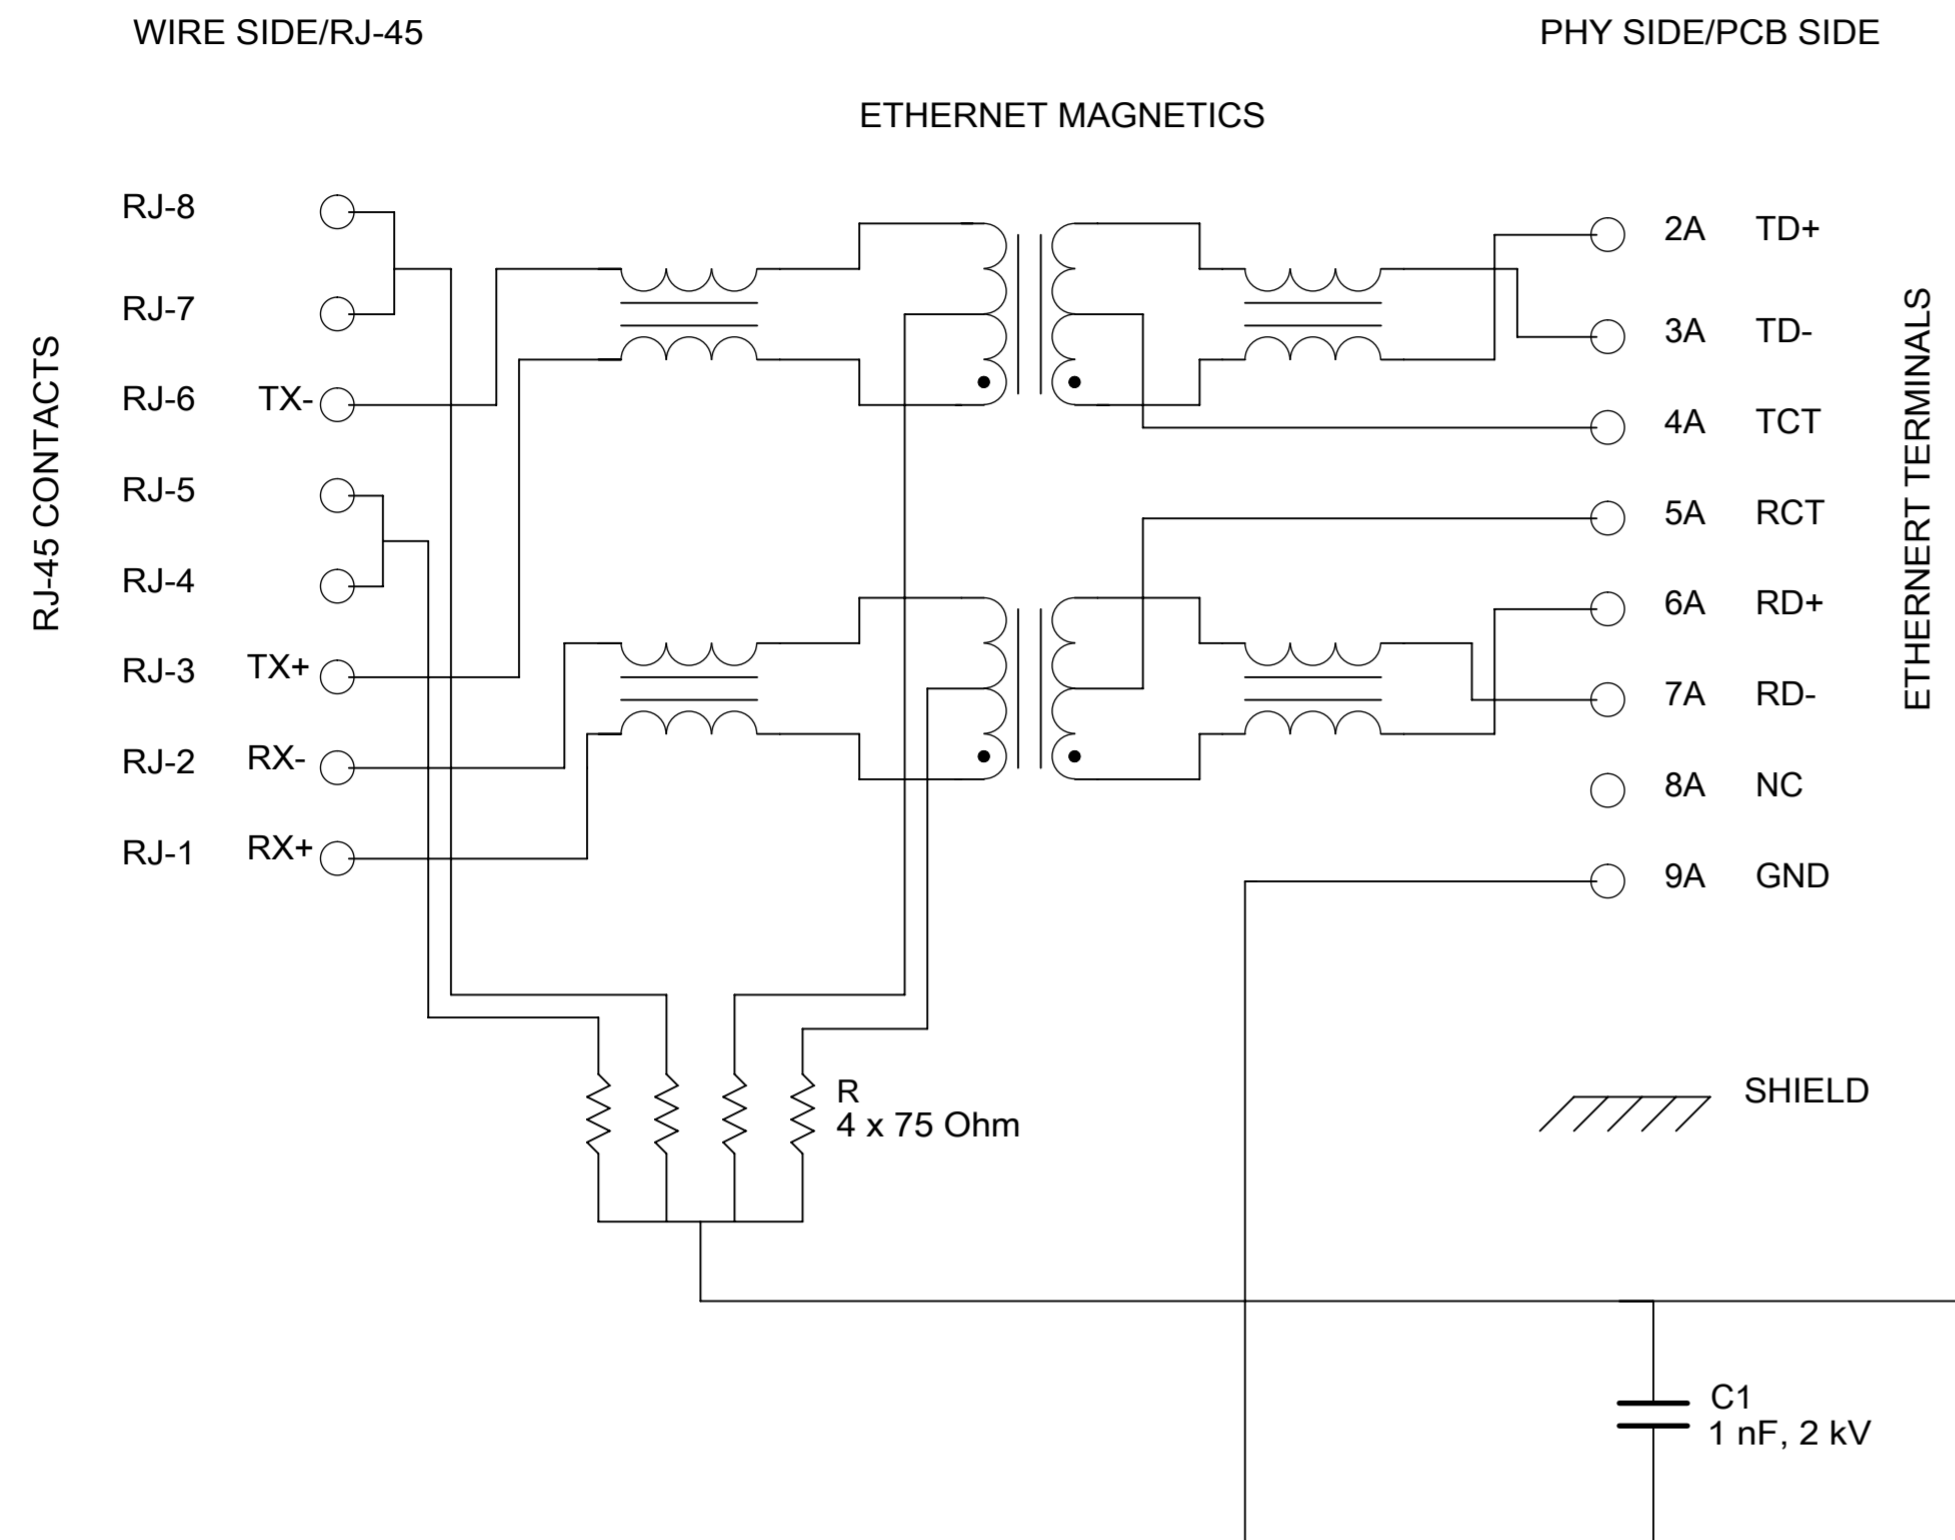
WIRE SIDE/RJ-45

PHY SIDE/PCB SIDE

ETHERNET MAGNETICS

RJ-45 CONTACTS

RJ-8

RJ-7

RJ-6 TX-

RJ-5

RJ-4

RJ-3 TX+

RJ-2 RX-

RJ-1 RX+

2A TD+

3A TD-

4A TCT

5A RCT

6A RD+

7A RD-

8A NC

9A GND

ETHERNERT TERMINALS

R
4 x 75 Ohm

SHIELD

C1
1 nF, 2 kV